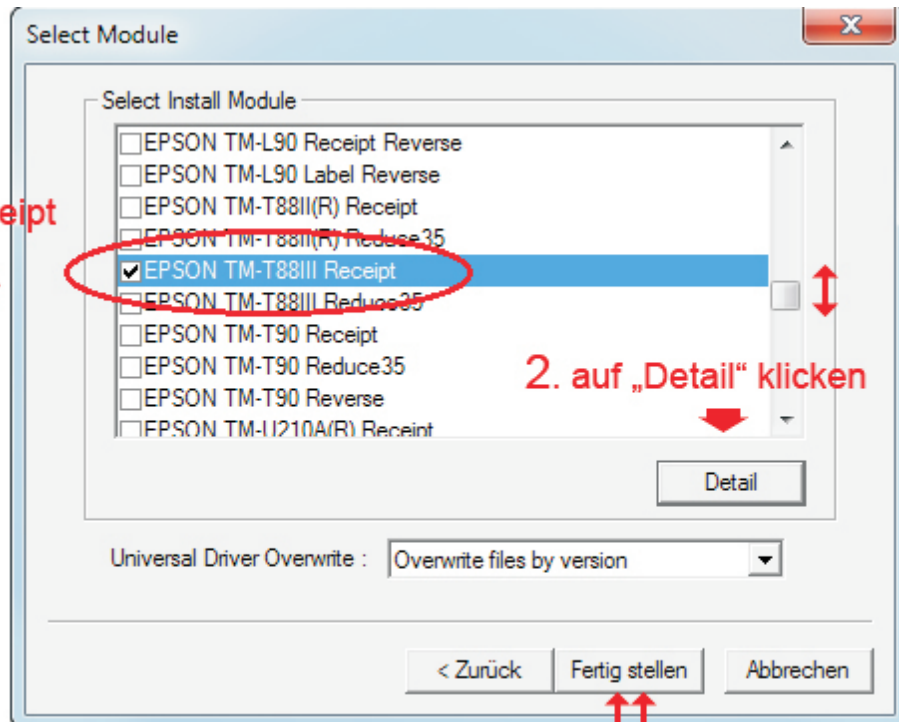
Select Module

eipt

Select Install Module

EPSON TM-L90 Receipt Reverse
EPSON TM-L90 Label Reverse
EPSON TM-T88II(R) Receipt
EPSON TM-T88II(R) Reduce35
EPSON TM-T88III Receipt
EPSON TM-T88III Reduce35
EPSON TM-T90 Receipt
EPSON TM-T90 Reduce35
EPSON TM-T90 Reverse
EPSON TM-U210A(R) Receipt

2. auf „Detail“ klicken

Detail

Universal Driver Overwrite : Overwrite files by version

< Zurück
Fertig stellen
Abbrechen